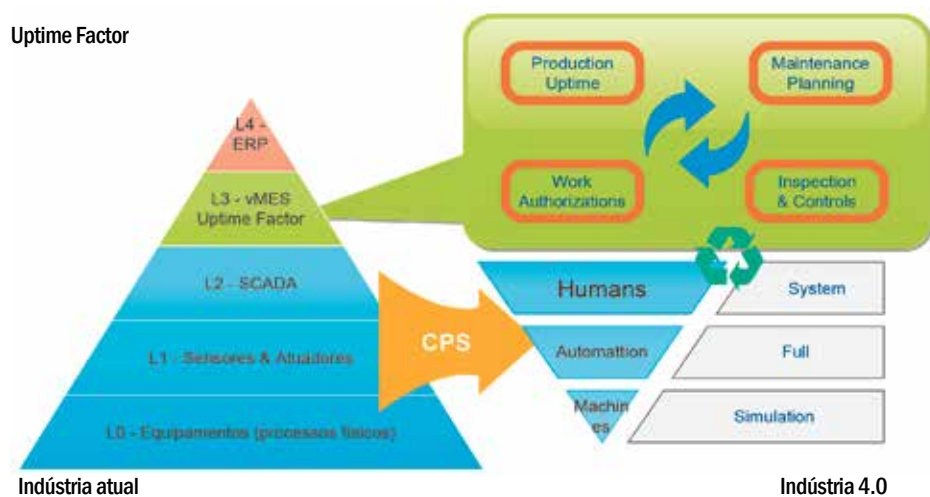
Uptime Factor

Production Uptime

Maintenance Planning

Work Authorizations

Inspection & Controls

L4 - ERP

L3 - vMES Uptime Factor

L2 - SCADA

L1 - Sensores & Atuadores

L0 - Equipamentos (processos físicos)

CPS

Humans

System

Automattion

Full

Machin es

Simulation

Indústria atual

Indústria 4.0